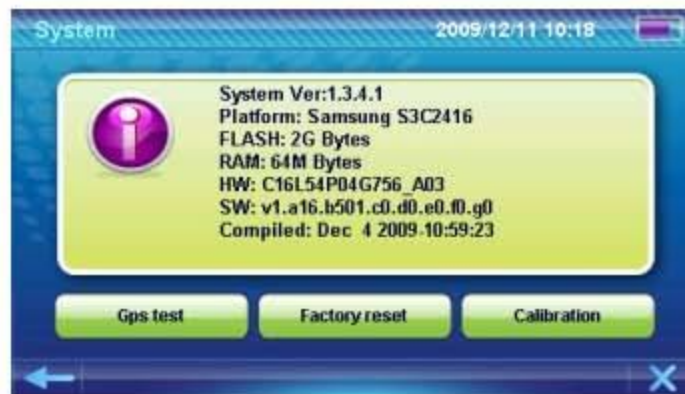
System

2009/12/11 10:18

System Ver:1.3.4.1
Platform: Samsung S3C2416
FLASH: 2G Bytes
RAM: 64M Bytes
HW: C16L54P04G756_A03
SW: v1.a16.b501.c0.d0.e0.f0.g0
Compiled: Dec 4 2009-10:59:23

Gps test

Factory reset

Calibration